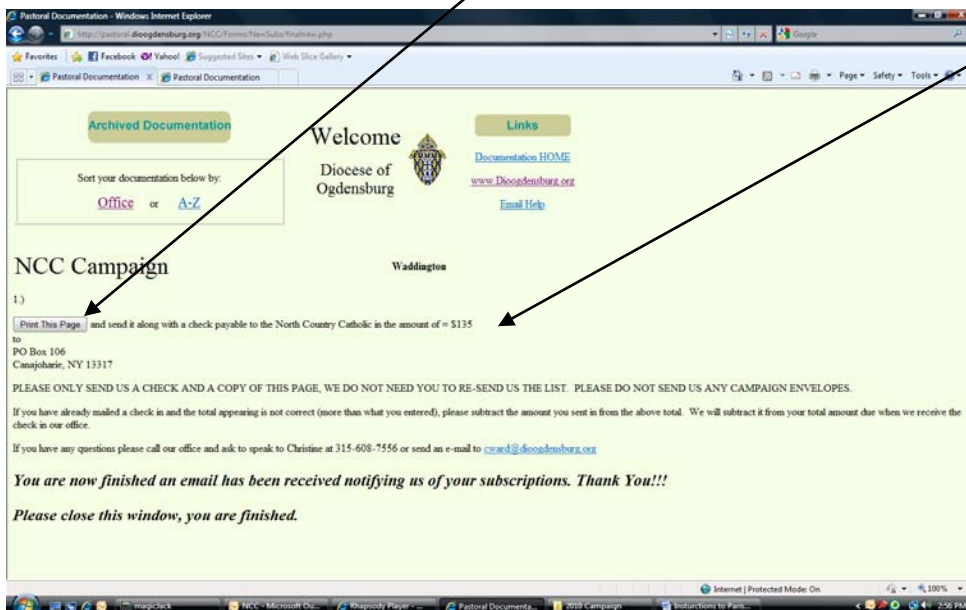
Pastoral Documentation - Windows Internet Explorer

http://pastoral.dioogdensburg.org/NCC/Forms/NewSubs/finalnew.php

Google

Favorites Facebook Yahoo! Suggested Sites Web Slice Gallery

Pastoral Documentation Pastoral Documentation

Page Safety Tools

Archived Documentation

Sort your documentation below by:

Office or A-Z

Welcome

Diocese of Ogdensburg

Links

Documentation HOME

www.Dioogdensburg.org

Email Help

NCC Campaign

Waddington

1.)

Print This Page and send it along with a check payable to the North Country Catholic in the amount of = $135

to
PO Box 106
Canajoharie, NY 13317

PLEASE ONLY SEND US A CHECK AND A COPY OF THIS PAGE, WE DO NOT NEED YOU TO RE-SEND US THE LIST. PLEASE DO NOT SEND US ANY CAMPAIGN ENVELOPES.

If you have already mailed a check in and the total appearing is not correct (more than what you entered), please subtract the amount you sent in from the above total. We will subtract it from your total amount due when we receive the check in our office.

If you have any questions please call our office and ask to speak to Christine at 315-608-7556 or send an e-mail to cward@dioogdensburg.org

You are now finished an email has been received notifying us of your subscriptions. Thank You!!!

Please close this window, you are finished.

Internet | Protected Mode: On

100%

magicJack NCC - Microsoft Ou... Rhapsody Player - ... Pastoral Documenta... 2010 Campaign Instructions to Paris...

2:56 PM